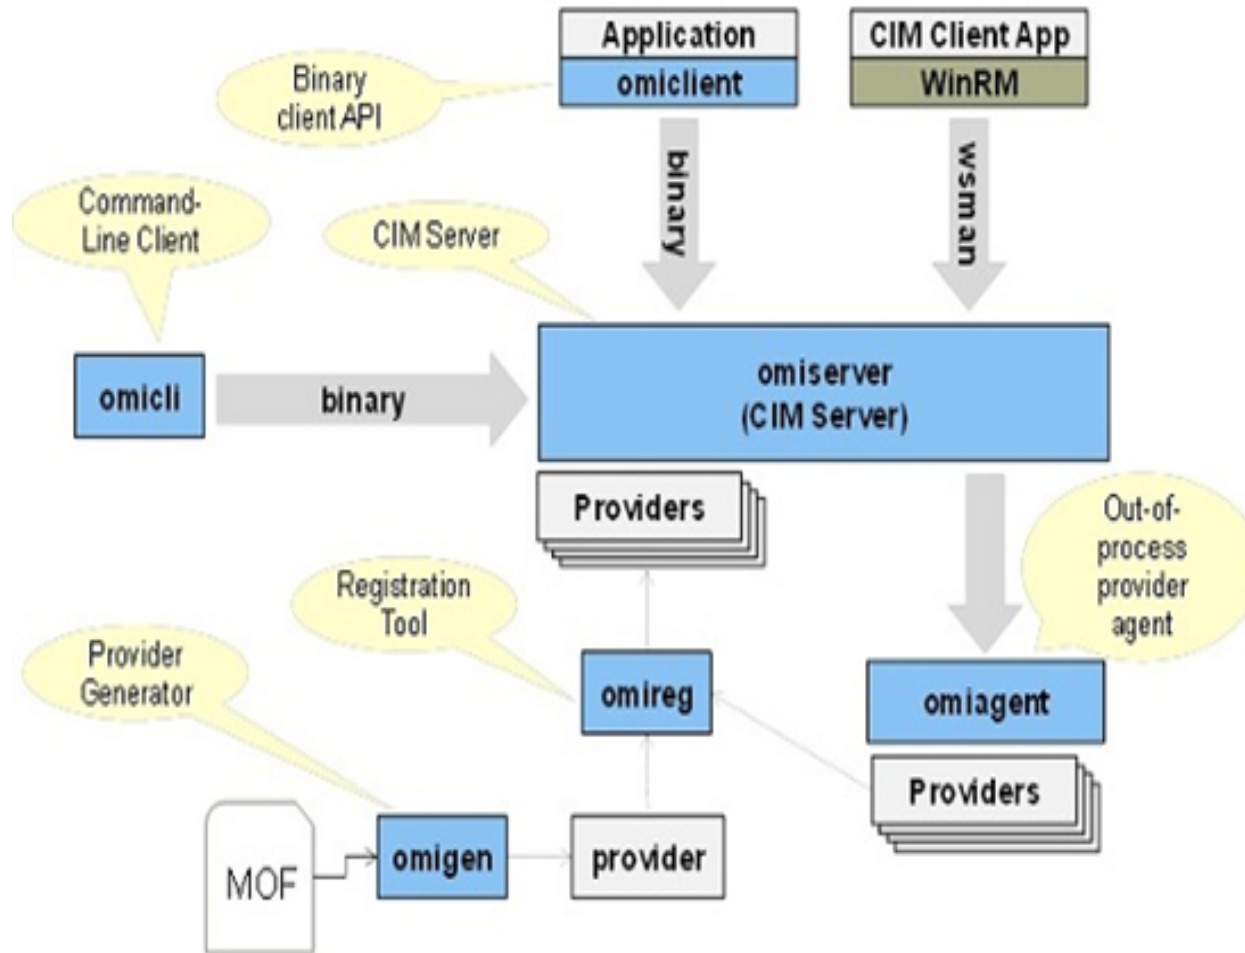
Application
omiclient

CIM Client App
WinRM

Binary client API

binary

wsman

Command-Line Client

CIM Server

omicli

binary

omiserver
(CIM Server)

Providers

Out-of-process provider agent

Registration Tool

Provider Generator

omireg

omiagent

Providers

MOF

omigen

provider